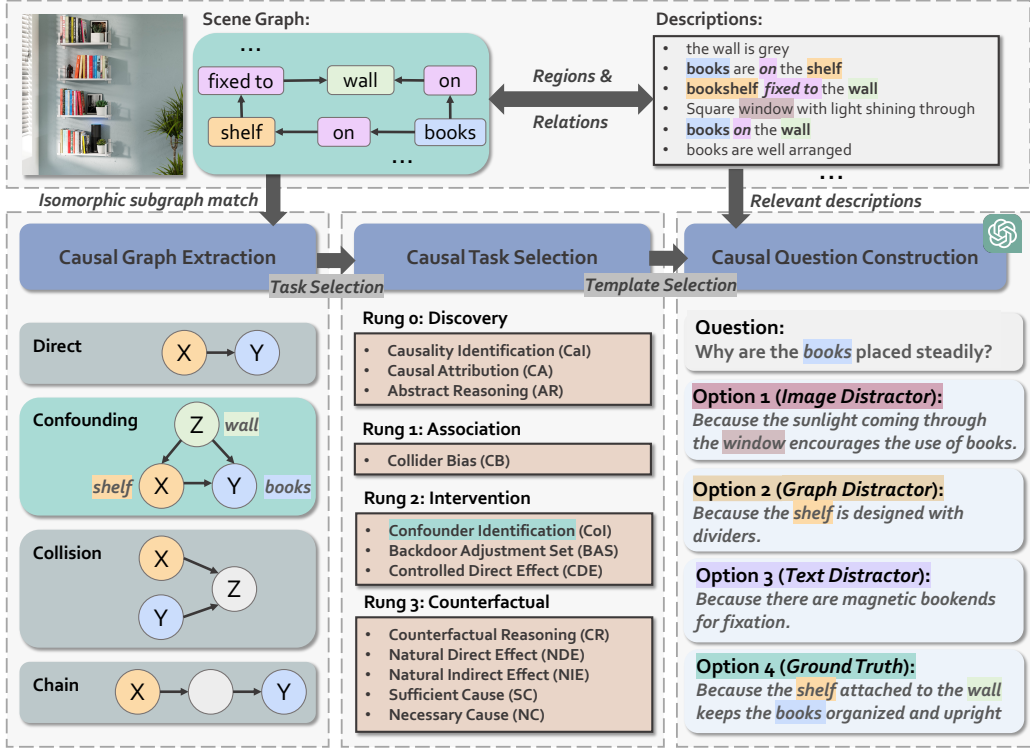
Scene Graph:

...

fixed to

wall

on

shelf

on

books

...

Regions &

Relations

Descriptions:

- the wall is grey
- books are on the shelf
- bookshelf fixed to the wall
- Square window with light shining through
- books on the wall
- books are well arranged

...

Isomorphic subgraph match

Relevant descriptions

Causal Graph Extraction

Task Selection

Causal Task Selection

Template Selection

Causal Question Construction

Direct

X

Y

Confounding

Z

wall

shelf

X

Y

books

Collision

X

Z

Y

Chain

X

Y

Rung 0: Discovery

- Causality Identification (CaI)
- Causal Attribution (CA)
- Abstract Reasoning (AR)

Rung 1: Association

- Collider Bias (CB)

Rung 2: Intervention

- Confounder Identification (CoI)
- Backdoor Adjustment Set (BAS)
- Controlled Direct Effect (CDE)

Rung 3: Counterfactual

- Counterfactual Reasoning (CR)
- Natural Direct Effect (NDE)
- Natural Indirect Effect (NIE)
- Sufficient Cause (SC)
- Necessary Cause (NC)

Question:
Why are the books placed steadily?

Option 1 (Image Distractor):
Because the sunlight coming through the window encourages the use of books.

Option 2 (Graph Distractor):
Because the shelf is designed with dividers.

Option 3 (Text Distractor):
Because there are magnetic bookends for fixation.

Option 4 (Ground Truth):
Because the shelf attached to the wall keeps the books organized and upright